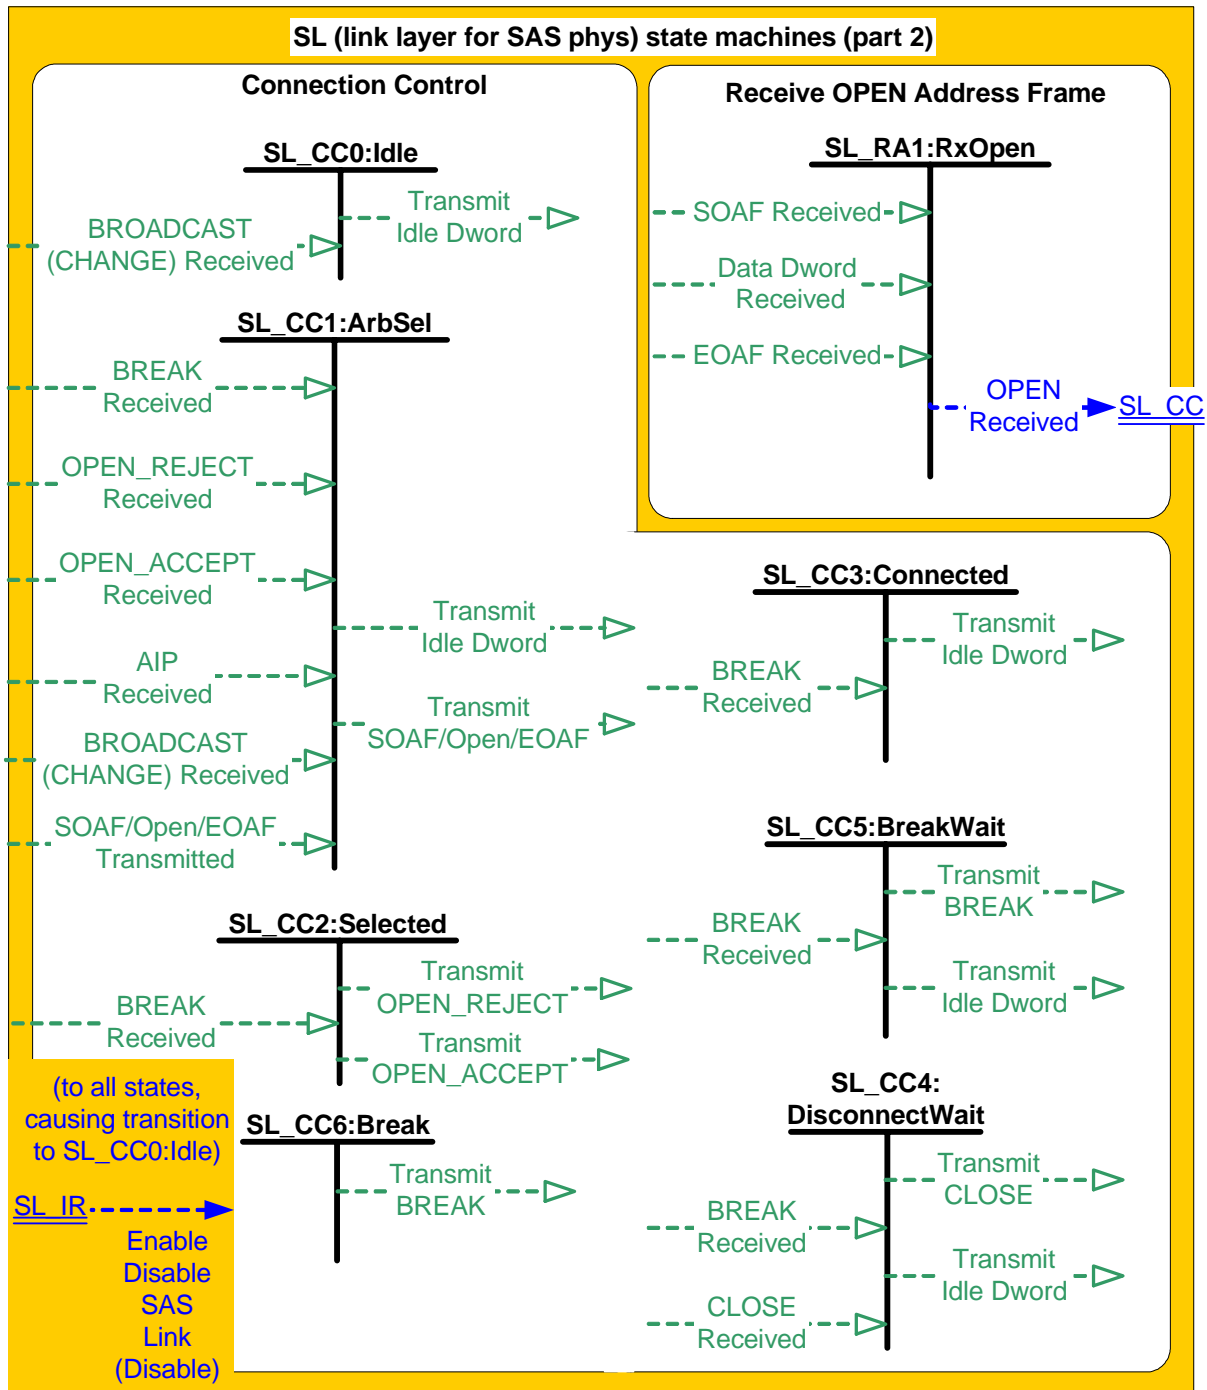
SL (link layer for SAS phys) state machines (part 2)

Connection Control

SL_CC0:Idle

BROADCAST (CHANGE) Received

Transmit Idle Dword

SL_CC1:ArbSel

BREAK Received

OPEN_REJECT Received

OPEN_ACCEPT Received

AIP Received

BROADCAST (CHANGE) Received

SOAF/Open/EOAF Transmitted

Transmit Idle Dword

Transmit SOAF/Open/EOAF

SL_CC2:Selected

BREAK Received

Transmit OPEN_REJECT

Transmit OPEN_ACCEPT

(to all states, causing transition to SL_CC0:Idle)

SL_IR

Enable Disable SAS Link (Disable)

SL_CC6:Break

Transmit BREAK

Receive OPEN Address Frame

SL_RA1:RxOpen

SOAF Received

Data Dword Received

EOAF Received

OPEN Received

SL_CC

SL_CC3:Connected

BREAK Received

Transmit Idle Dword

SL_CC5:BreakWait

BREAK Received

Transmit BREAK

Transmit Idle Dword

SL_CC4: DisconnectWait

BREAK Received

CLOSE Received

Transmit CLOSE

Transmit Idle Dword